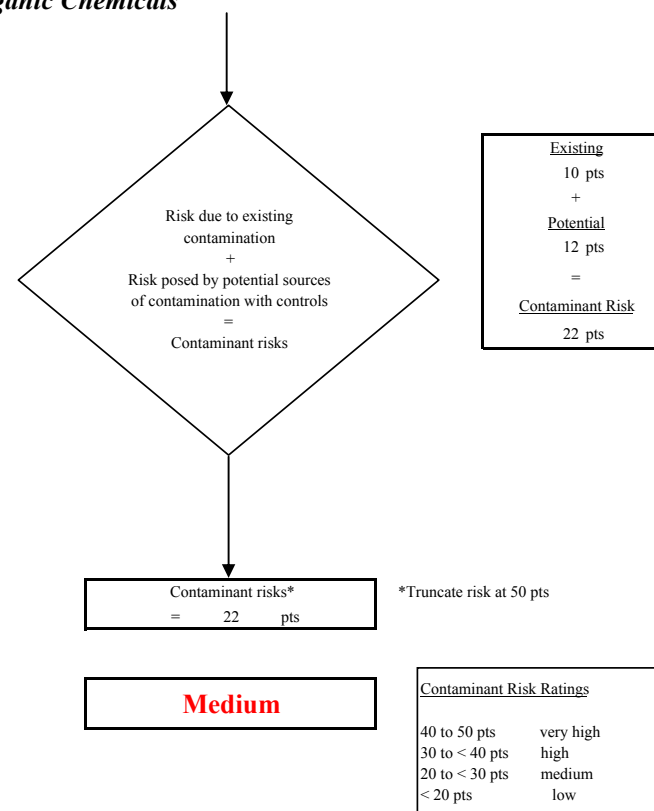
ganic Chemicals

Risk due to existing contamination
+
Risk posed by potential sources of contamination with controls
=
Contaminant risks

Existing
10 pts
+
Potential
12 pts
=
Contaminant Risk
22 pts

Contaminant risks*
= 22 pts

*Truncate risk at 50 pts

Medium

Contaminant Risk Ratings

| | |
|---|---|
| 40 to 50 pts | very high |
| 30 to < 40 pts | high |
| 20 to < 30 pts | medium |
| < 20 pts | low |